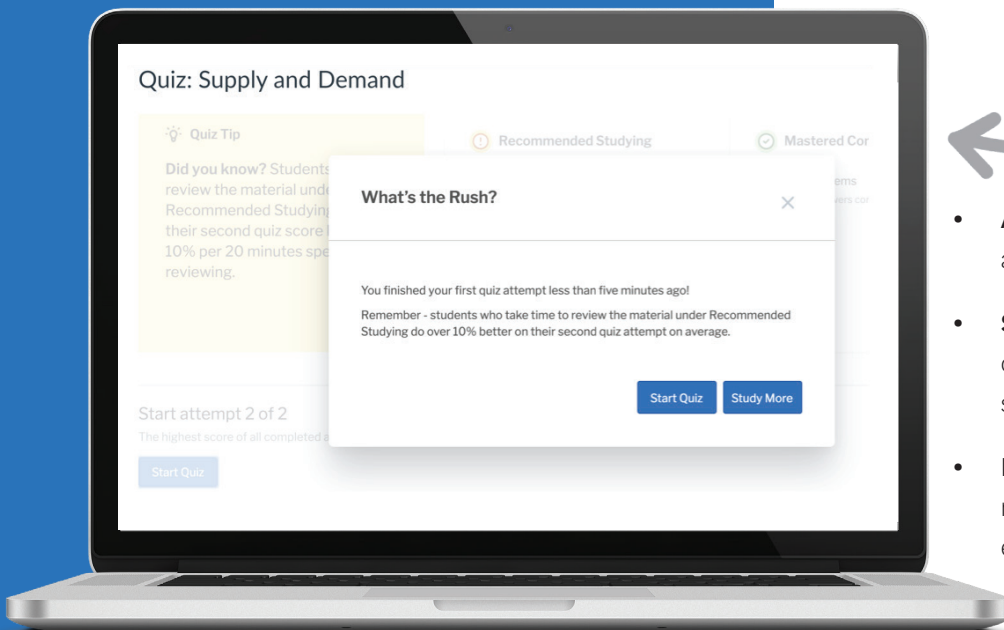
Quiz: Supply and Demand

Quiz Tip

Did you know? Students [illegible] review the material unde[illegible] Recommended Studying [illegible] their second quiz score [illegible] 10% per 20 minutes spe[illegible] reviewing.

Recommended Studying

Mastered Co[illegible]

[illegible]ems
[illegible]vers co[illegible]

What's the Rush?

×

You finished your first quiz attempt less than five minutes ago!

Remember - students who take time to review the material under Recommended Studying do over 10% better on their second quiz attempt on average.

Start Quiz

Study More

Start attempt 2 of 2

The highest score of all completed a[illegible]

Start Quiz

• A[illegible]
a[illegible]

• S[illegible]
c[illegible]
s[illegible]

• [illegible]
r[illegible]
e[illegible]